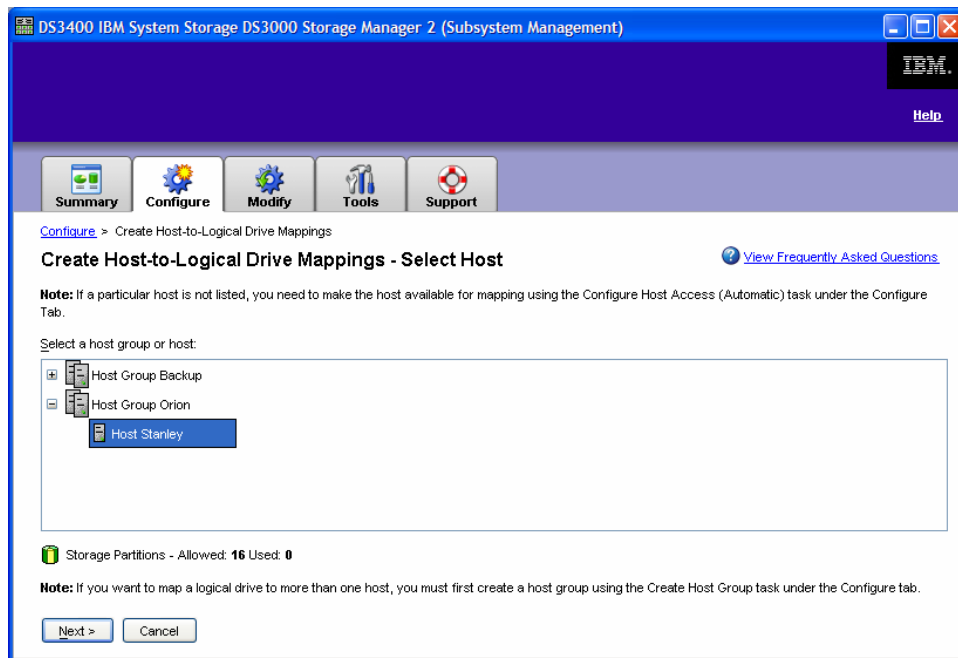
DS3400 IBM System Storage DS3000 Storage Manager 2 (Subsystem Management)

IBM.

Help

Summary Configure Modify Tools Support

Configure > Create Host-to-Logical Drive Mappings

Create Host-to-Logical Drive Mappings - Select Host

View Frequently Asked Questions

Note: If a particular host is not listed, you need to make the host available for mapping using the Configure Host Access (Automatic) task under the Configure Tab.

Select a host group or host:

Host Group Backup
Host Group Orion
Host Stanley

Storage Partitions - Allowed: 16 Used: 0

Note: If you want to map a logical drive to more than one host, you must first create a host group using the Create Host Group task under the Configure tab.

Next > Cancel